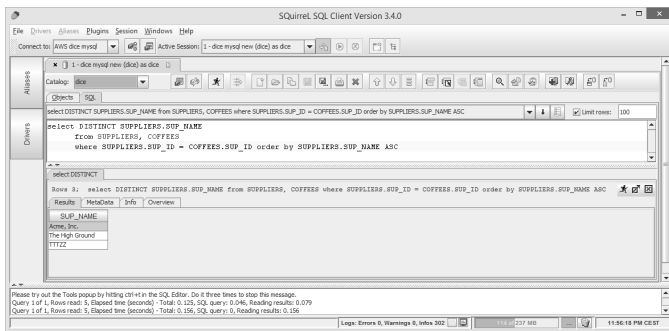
SQuirreL SQL Client Version 3.4.0

File Drivers Aliases Plugins Session Windows Help

Connect to: AWS dice mysql Active Session: 1 - dice mysql new (dice) as dice

1 - dice mysql new (dice) as dice

Aliases

Drivers

Catalog: dice

Objects SQL

select DISTINCT SUPPLIERS.SUP_NAME from SUPPLIERS, COFFEES where SUPPLIERS.SUP_ID = COFFEES.SUP_ID order by SUPPLIERS.SUP_NAME ASC

Limit rows: 100

select DISTINCT SUPPLIERS.SUP_NAME
from SUPPLIERS, COFFEES
where SUPPLIERS.SUP_ID = COFFEES.SUP_ID order by SUPPLIERS.SUP_NAME ASC

select DISTINCT

Rows 3; select DISTINCT SUPPLIERS.SUP_NAME from SUPPLIERS, COFFEES where SUPPLIERS.SUP_ID = COFFEES.SUP_ID order by SUPPLIERS.SUP_NAME ASC

Results MetaData Info Overview

| SUP_NAME |
|---|
| Acme, Inc. |
| The High Ground |
| TTTZZ |

Please try out the Tools popup by hitting ctrl+t in the SQL Editor. Do it three times to stop this message.
Query 1 of 1, Rows read: 5, Elapsed time (seconds) - Total: 0.125, SQL query: 0.046, Reading results: 0.079
Query 1 of 1, Rows read: 5, Elapsed time (seconds) - Total: 0.156, SQL query: 0, Reading results: 0.156

Logs: Errors 0, Warnings 0, Infos 302

114 of 237 MB

11:56:18 PM CEST